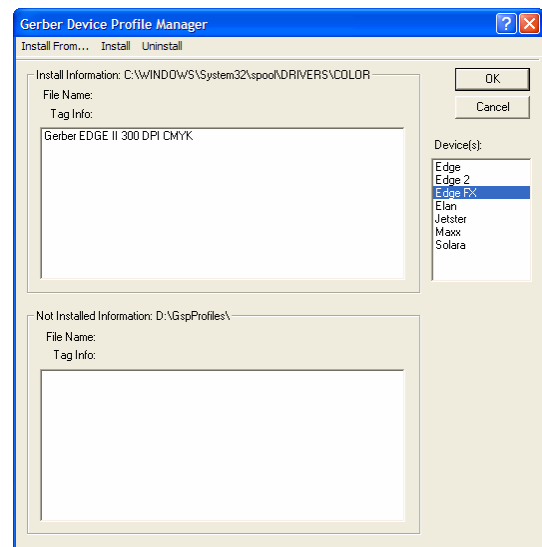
Gerber Device Profile Manager

Install From... Install Uninstall

Install Information: C:\WINDOWS\System32\spool\DRIVERS\COLOR

File Name:

Tag Info:

Gerber EDGE II 300 DPI CMYK

OK

Cancel

Device(s):

Edge
Edge 2
Edge FX
Elan
Jetster
Maxx
Solara

Not Installed Information: D:\GspProfiles\

File Name:

Tag Info: